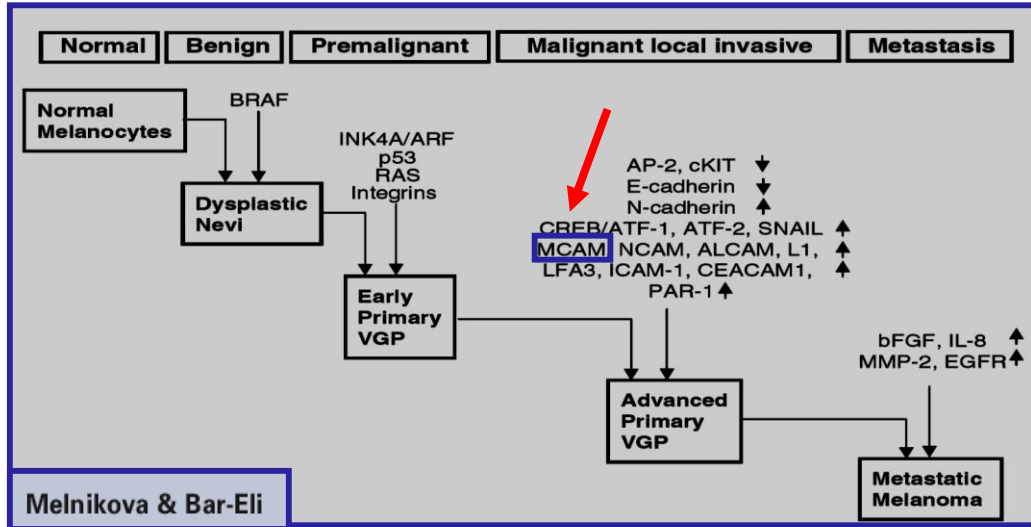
Normal | Benign | Premalignant | Malignant local invasive | Metastasis

Normal Melanocytes

BRAF

Dysplastic Nevi

INK4A/ARF
p53
RAS
Integrins

Early Primary VGP

AP-2, cKIT ↓
E-cadherin ↓
N-cadherin ↑
CREB/ATF-1, ATF-2, SNAIL ↑
MCAM, NCAM, ALCAM, L1, ↑
LFA3, ICAM-1, CEACAM1, ↑
PAR-1 ↑

Advanced Primary VGP

bFGF, IL-8 ↑
MMP-2, EGFR ↑

Metastatic Melanoma

Melnikova & Bar-Eli